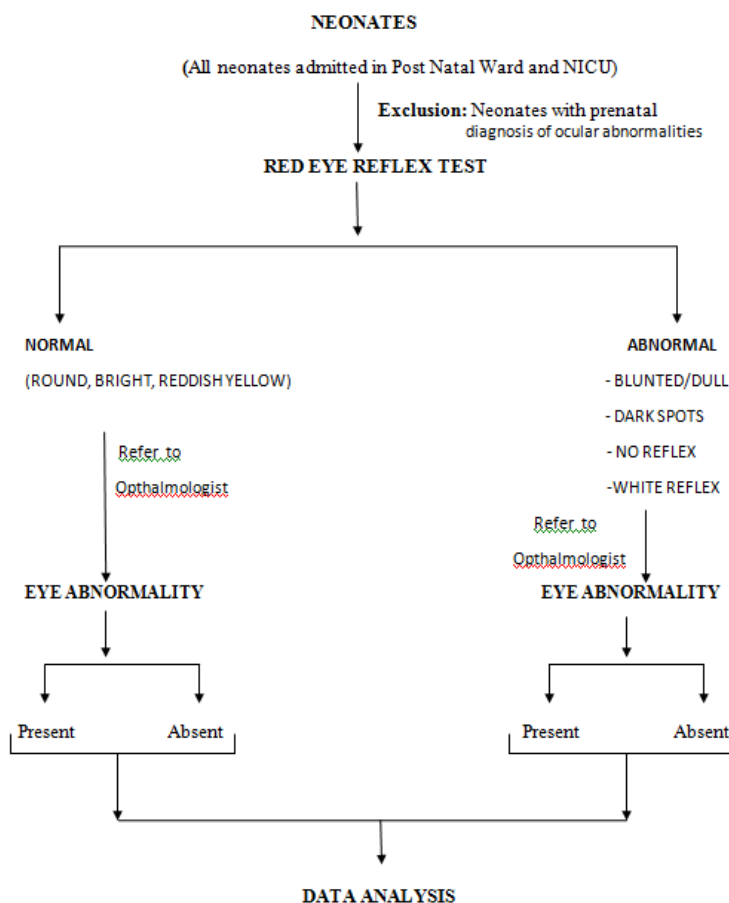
NEONATES

(All neonates admitted in Post Natal Ward and NICU)

Exclusion: Neonates with prenatal diagnosis of ocular abnormalities

RED EYE REFLEX TEST

NORMAL

(ROUND, BRIGHT, REDDISH YELLOW)

Refer to Opthalmologist

EYE ABNORMALITY

Present Absent

ABNORMAL

- BLUNTED/DULL

- DARK SPOTS

- NO REFLEX

-WHITE REFLEX

Refer to Opthalmologist

EYE ABNORMALITY

Present Absent

DATA ANALYSIS